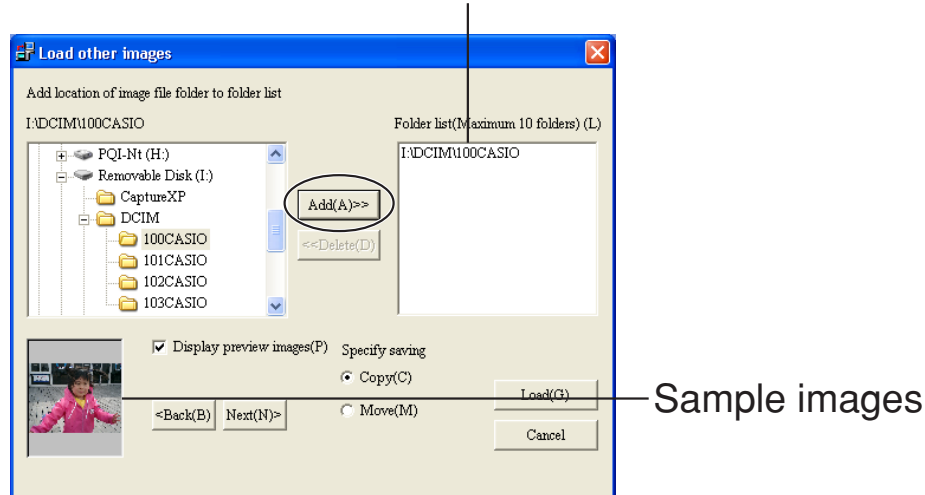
Load other images

Add location of image file folder to folder list

I:\DCIM\100CASIO

PQI-Nt (H:)
Removable Disk (I:)
CaptureXP
DCIM
100CASIO
101CASIO
102CASIO
103CASIO

Add(A)>>

<<Delete(D)

Folder list(Maximum 10 folders) (L)

I:\DCIM\100CASIO

Display preview images(P)

Specify saving

Copy(C)

Move(M)

<Back(B)

Next(N)>

Load(G)

Cancel

Sample images